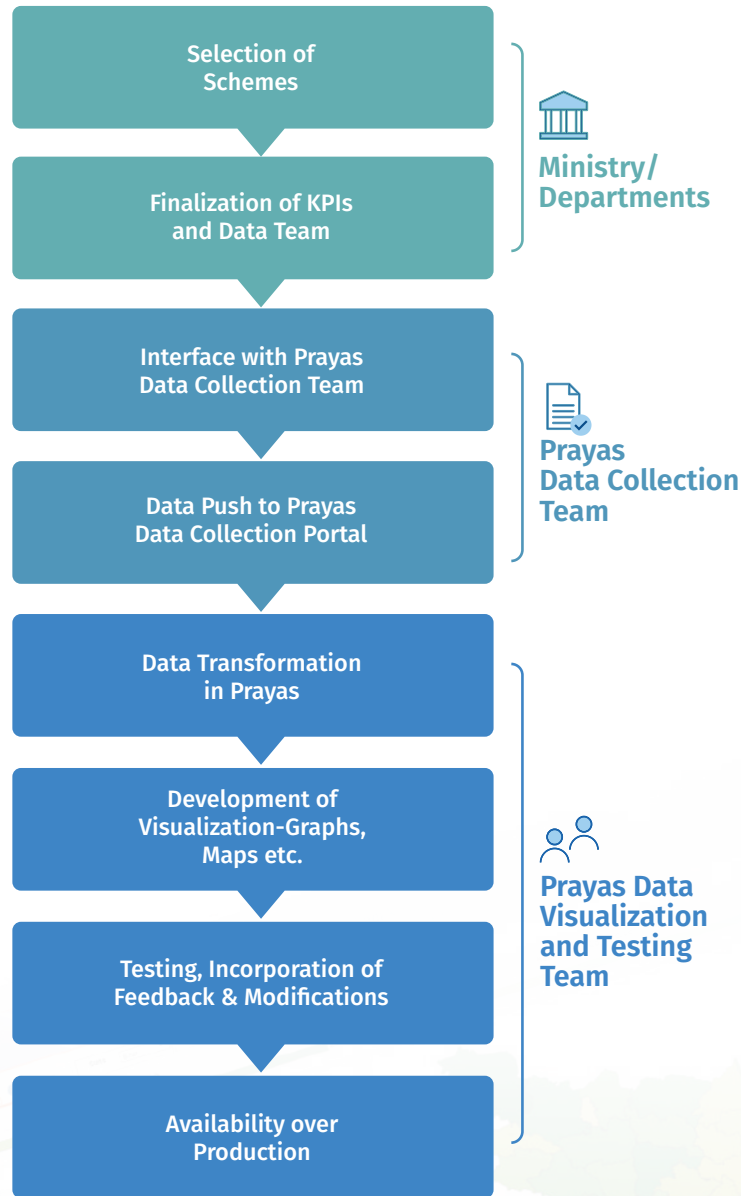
Selection of Schemes

Finalization of KPIs and Data Team

Ministry/ Departments

Interface with Prayas Data Collection Team

Data Push to Prayas Data Collection Portal

Prayas Data Collection Team

Data Transformation in Prayas

Development of Visualization-Graphs, Maps etc.

Testing, Incorporation of Feedback & Modifications

Availability over Production

Prayas Data Visualization and Testing Team